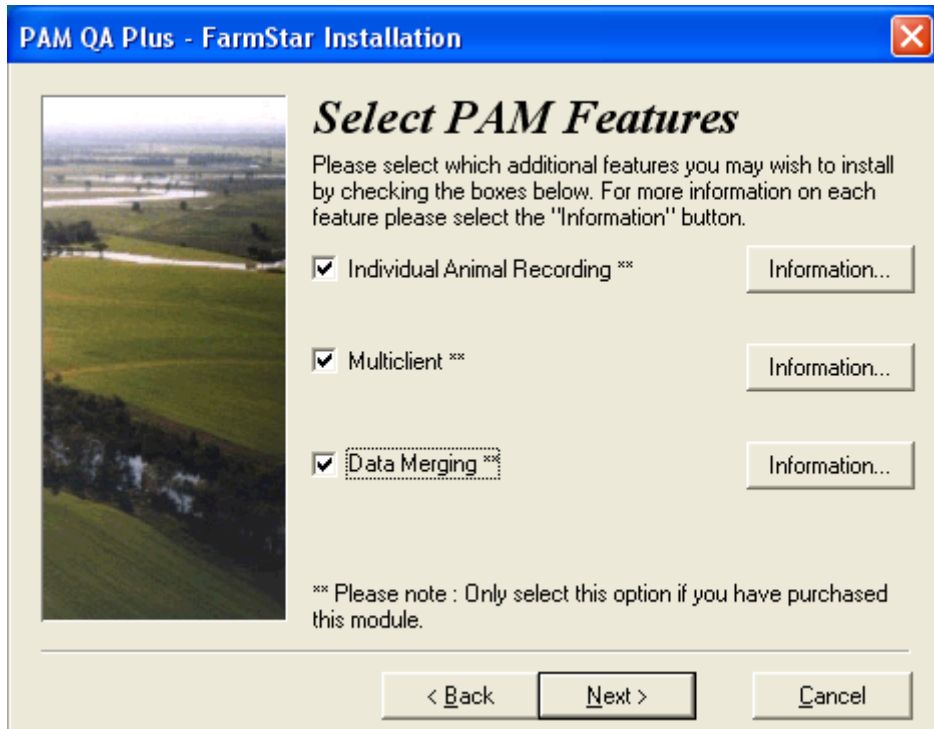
PAM QA Plus - FarmStar Installation

Select PAM Features

Please select which additional features you may wish to install by checking the boxes below. For more information on each feature please select the "Information" button.

Individual Animal Recording ** Information...

Multiclient ** Information...

Data Merging ** Information...

** Please note : Only select this option if you have purchased this module.

< Back Next > Cancel